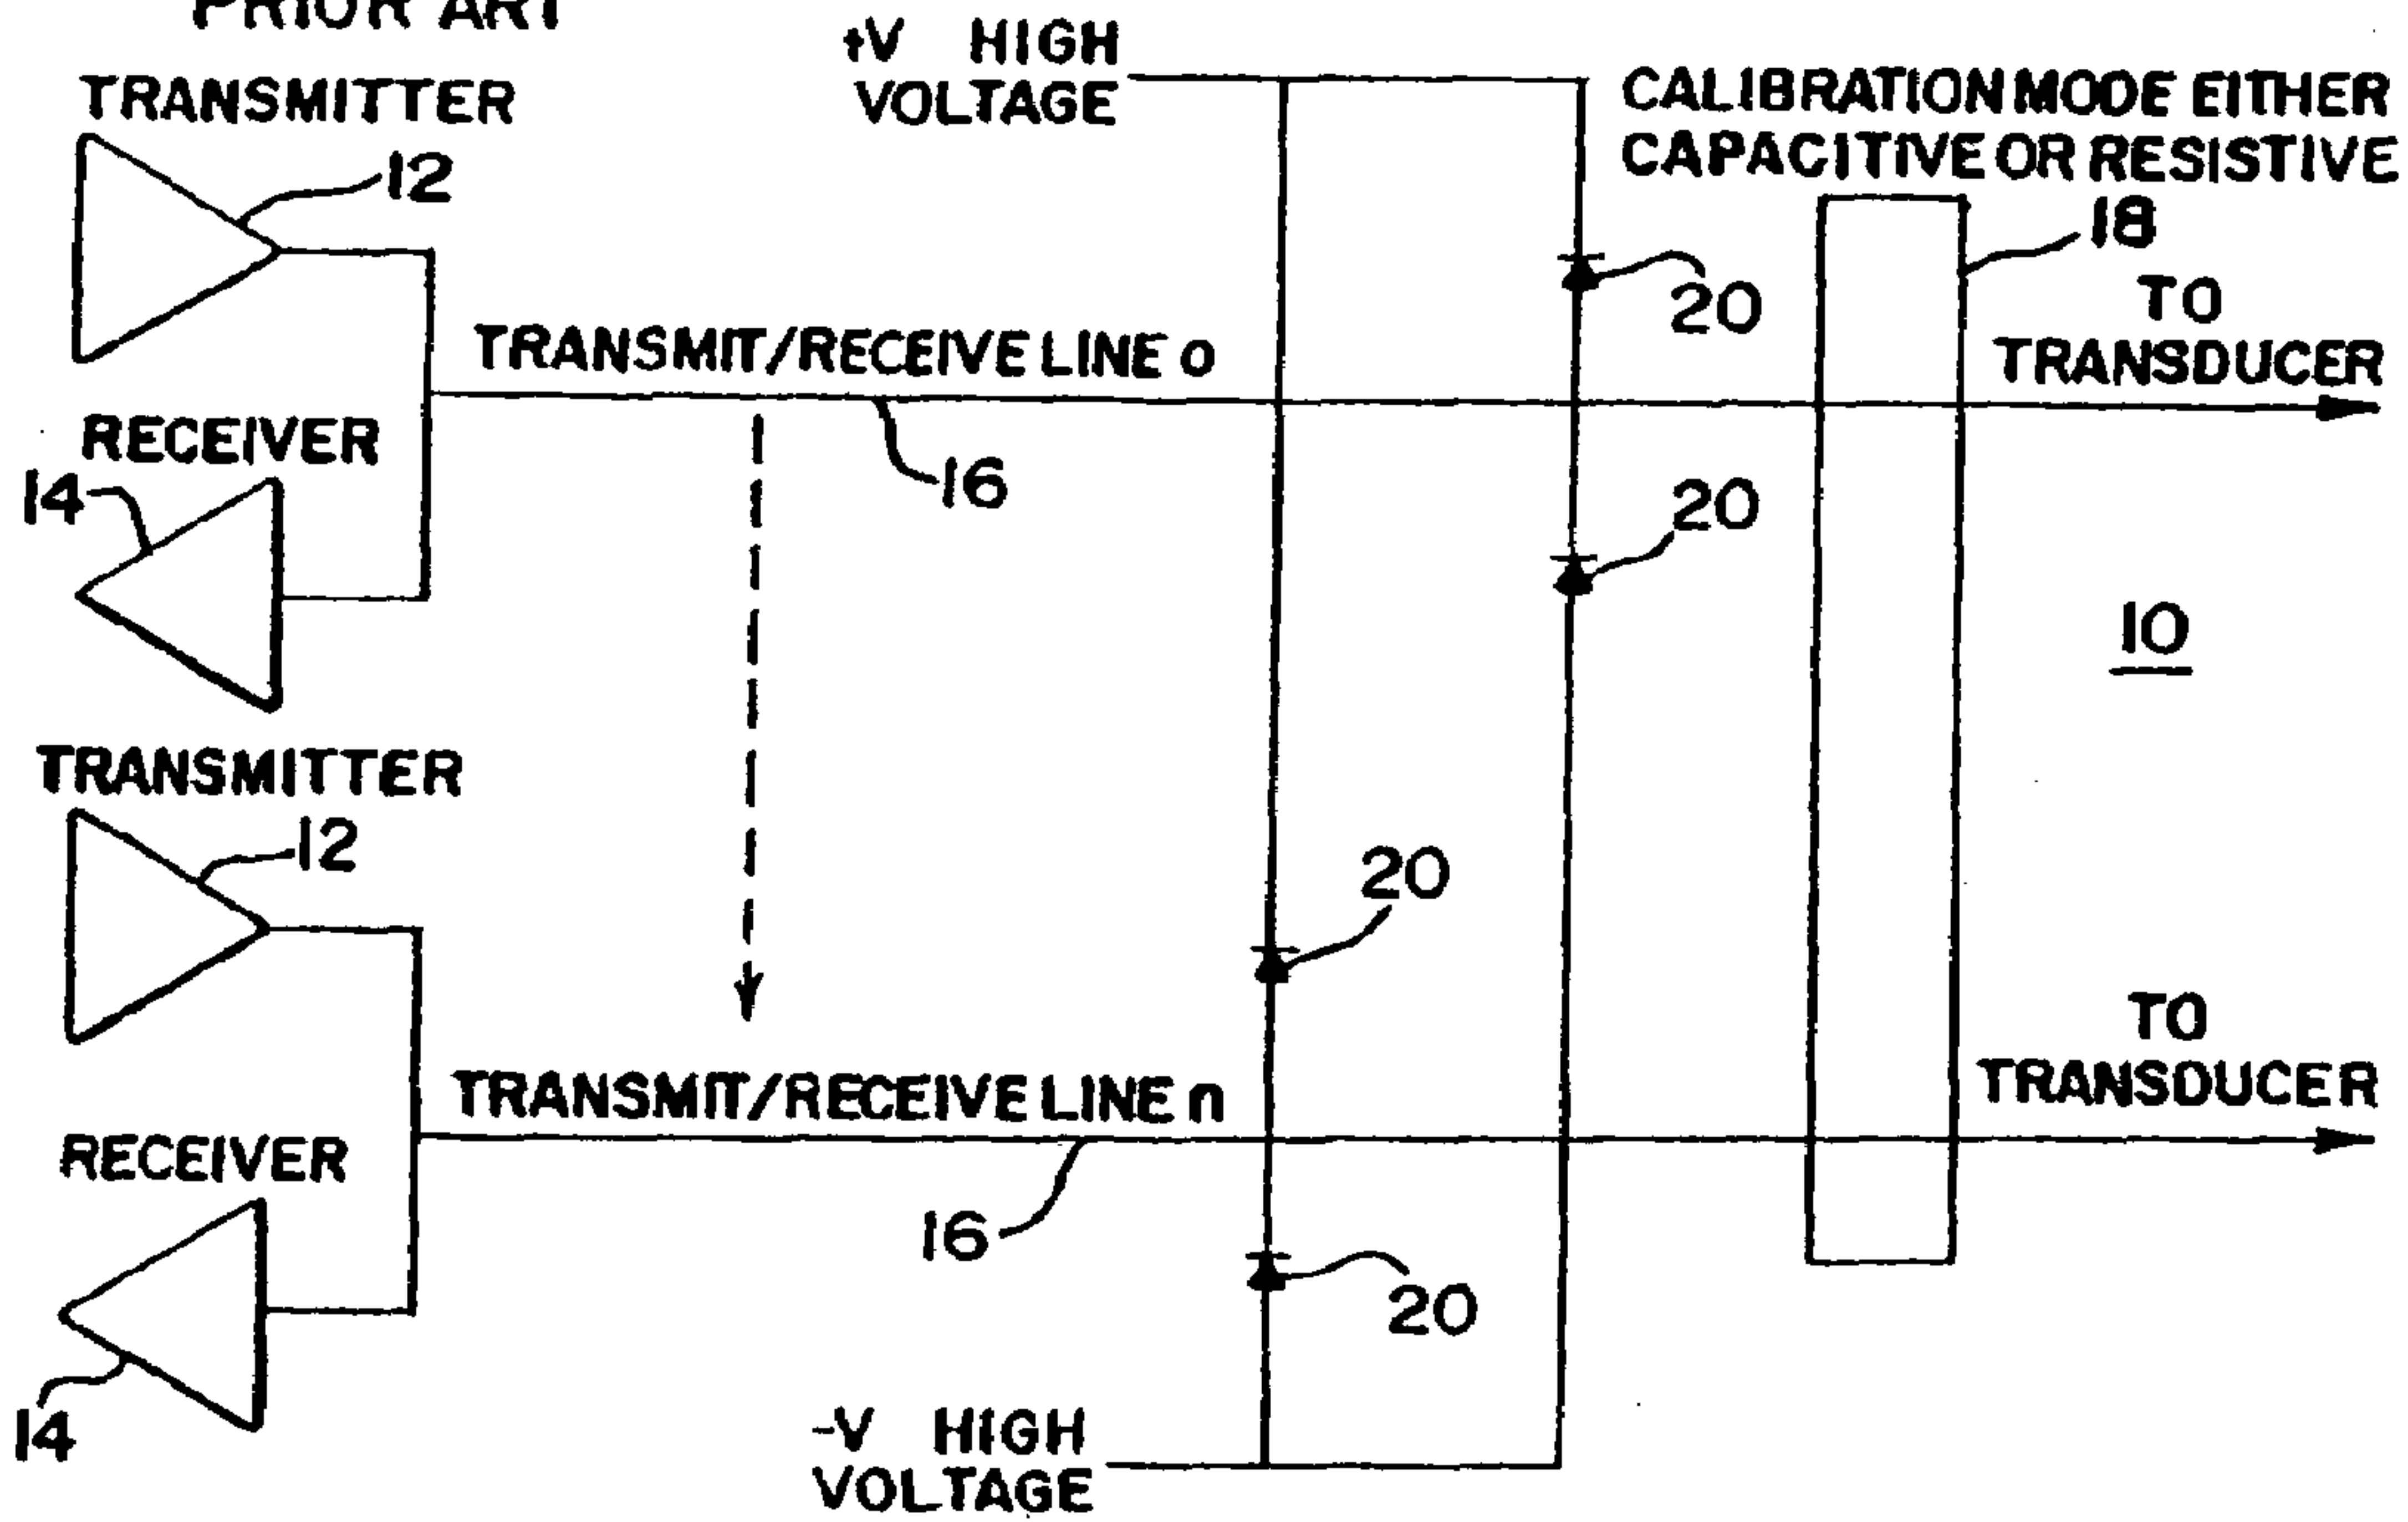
PRIOR ART

TRANSMITTER

12

+V HIGH VOLTAGE

CALIBRATION MODE EITHER CAPACITIVE OR RESISTIVE

18

20

TO TRANSDUCER

TRANSMIT/RECEIVE LINE o

RECEIVER

14

16

20

10

TRANSMITTER

12

20

TO TRANSDUCER

TRANSMIT/RECEIVE LINE n

RECEIVER

16

20

14

-V HIGH VOLTAGE